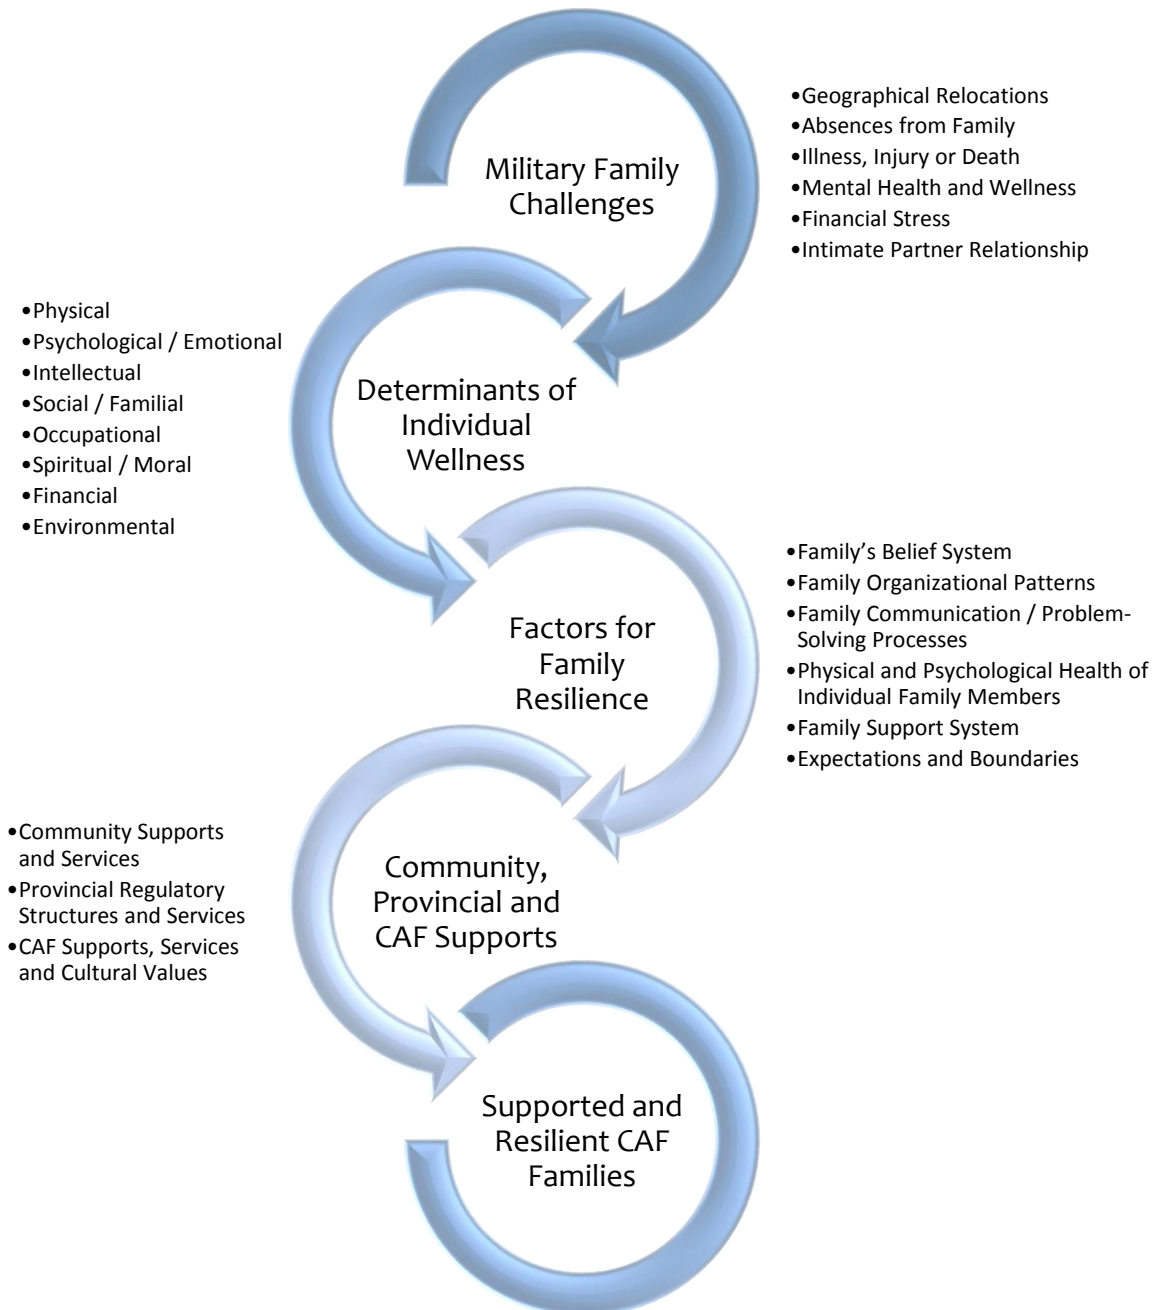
Military Family Challenges

•Geographical Relocations
•Absences from Family
•Illness, Injury or Death
•Mental Health and Wellness
•Financial Stress
•Intimate Partner Relationship

•Physical
•Psychological / Emotional
•Intellectual
•Social / Familial
•Occupational
•Spiritual / Moral
•Financial
•Environmental

Determinants of Individual Wellness

•Family's Belief System
•Family Organizational Patterns
•Family Communication / Problem-Solving Processes
•Physical and Psychological Health of Individual Family Members
•Family Support System
•Expectations and Boundaries

Factors for Family Resilience

•Community Supports and Services
•Provincial Regulatory Structures and Services
•CAF Supports, Services and Cultural Values

Community, Provincial and CAF Supports

Supported and Resilient CAF Families